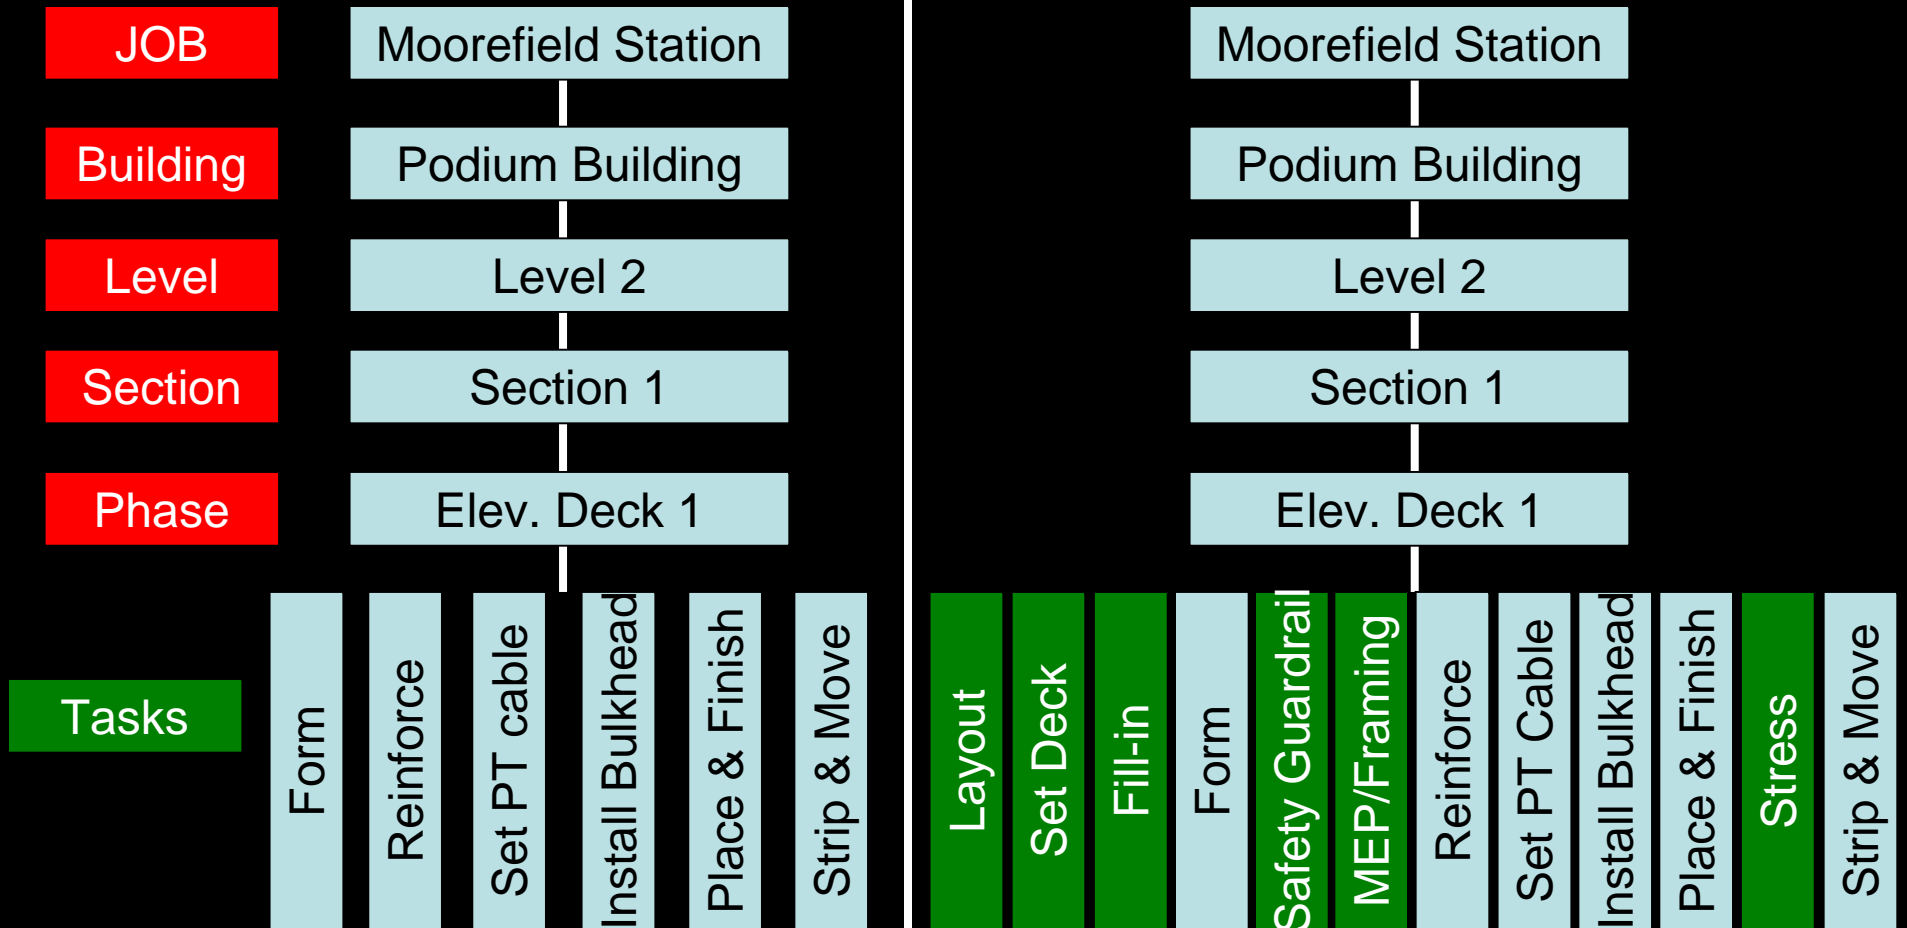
JOB

Building

Level

Section

Phase

Tasks

Moorefield Station

Podium Building

Level 2

Section 1

Elev. Deck 1

Form

Reinforce

Set PT cable

Install Bulkhead

Place & Finish

Strip & Move

Moorefield Station

Podium Building

Level 2

Section 1

Elev. Deck 1

Layout

Set Deck

Fill-in

Form

Safety Guardrail

MEP/Framing

Reinforce

Set PT Cable

Install Bulkhead

Place & Finish

Stress

Strip & Move